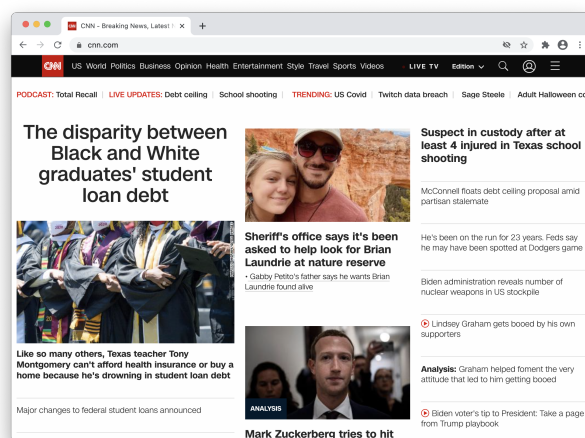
CNN - Breaking News, Latest N ×
+
cnn.com

CNN US World Politics Business Opinion Health Entertainment Style Travel Sports Videos LIVE TV Edition

PODCAST: Total Recall | LIVE UPDATES: Debt ceiling | School shooting | TRENDING: US Covid | Twitch data breach | Sage Steele | Adult Halloween co

The disparity between Black and White graduates' student loan debt

Like so many others, Texas teacher Tony Montgomery can't afford health insurance or buy a home because he's drowning in student loan debt

Major changes to federal student loans announced

Sheriff's office says it's been asked to help look for Brian Laundrie at nature reserve

• Gabby Petito's father says he wants Brian Laundrie found alive

ANALYSIS

Mark Zuckerberg tries to hit

Suspect in custody after at least 4 injured in Texas school shooting

McConnell floats debt ceiling proposal amid partisan stalemate

He's been on the run for 23 years. Feds say he may have been spotted at Dodgers game

Biden administration reveals number of nuclear weapons in US stockpile

Lindsey Graham gets booed by his own supporters

Analysis: Graham helped foment the very attitude that led to him getting booed

Biden voter's tip to President: Take a page from Trump playbook